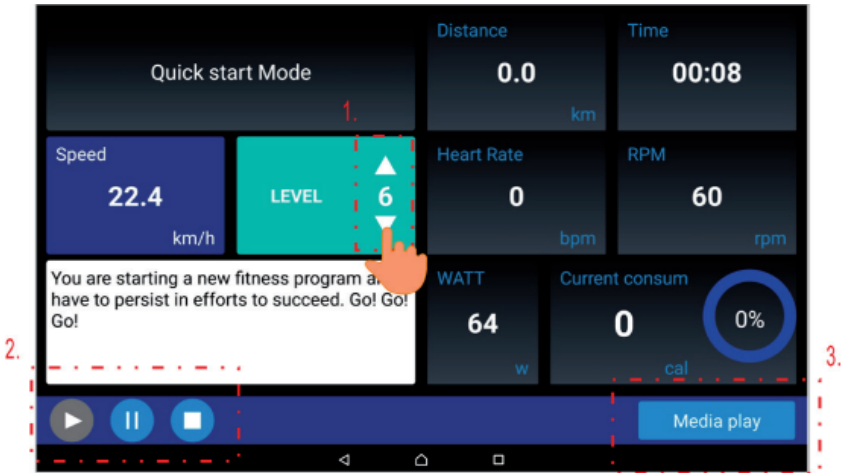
Quick start Mode

Distance
0.0
km

Time
00:08

1.

Speed
22.4
km/h

LEVEL
6

Heart Rate
0
bpm

RPM
60
rpm

You are starting a new fitness program a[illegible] have to persist in efforts to succeed. Go! Go! Go!

WATT
64
w

Current consum
0
cal

0%

2.

3.

Media play